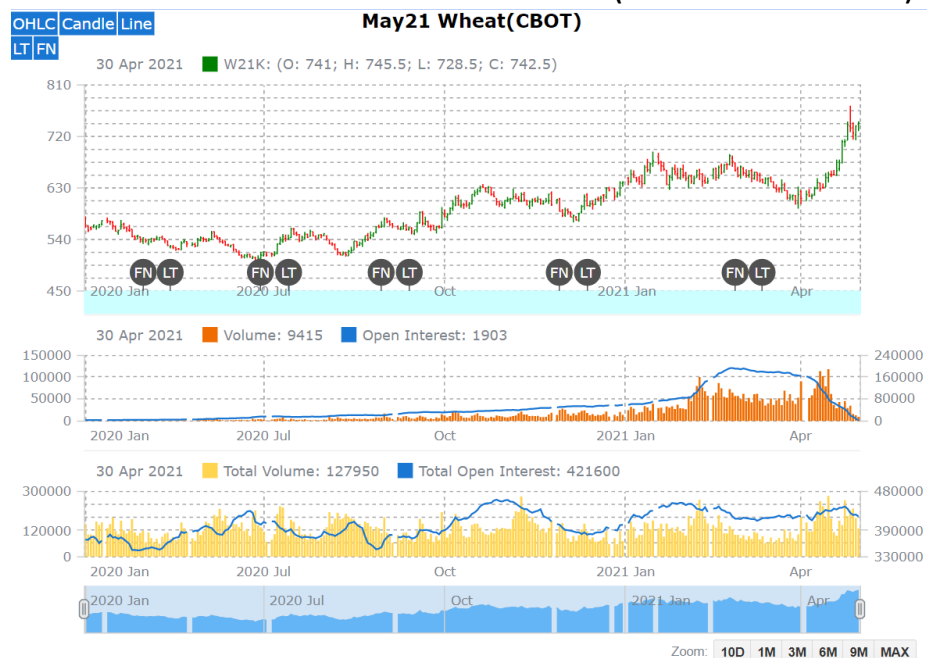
OHLC Candle Line
LT FN

May21 Wheat(CBOT)

30 Apr 2021 W21K: (O: 741; H: 745.5; L: 728.5; C: 742.5)

810
720
630
540
450

FN LT FN LT FN LT FN LT FN LT

2020 Jan 2020 Jul Oct 2021 Jan Apr

30 Apr 2021 Volume: 9415 Open Interest: 1903

150000
100000
50000
0

240000
160000
80000
0

2020 Jan 2020 Jul Oct 2021 Jan Apr

30 Apr 2021 Total Volume: 127950 Total Open Interest: 421600

300000
120000
0

480000
390000
330000

2020 Jan 2020 Jul Oct 2021 Jan Apr

2020 Jan 2020 Jul Oct 2021 Jan Apr

Zoom: 10D 1M 3M 6M 9M MAX